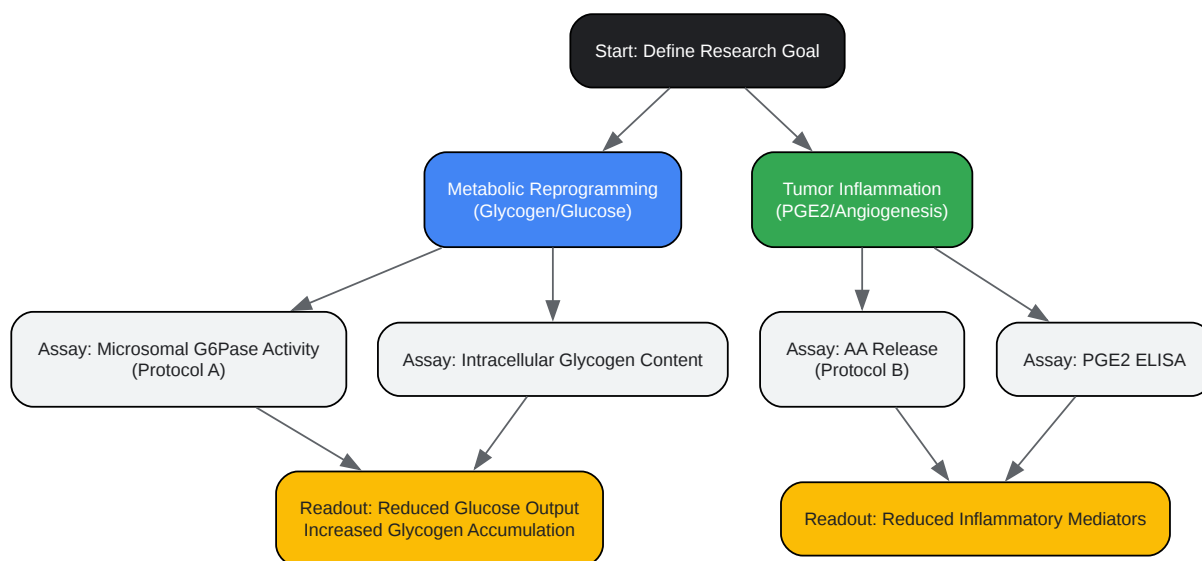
Start: Define Research Goal

Metabolic Reprogramming (Glycogen/Glucose)

Tumor Inflammation (PGE2/Angiogenesis)

Assay: Microsomal G6Pase Activity (Protocol A)

Assay: Intracellular Glycogen Content

Assay: AA Release (Protocol B)

Assay: PGE2 ELISA

Readout: Reduced Glucose Output Increased Glycogen Accumulation

Readout: Reduced Inflammatory Mediators